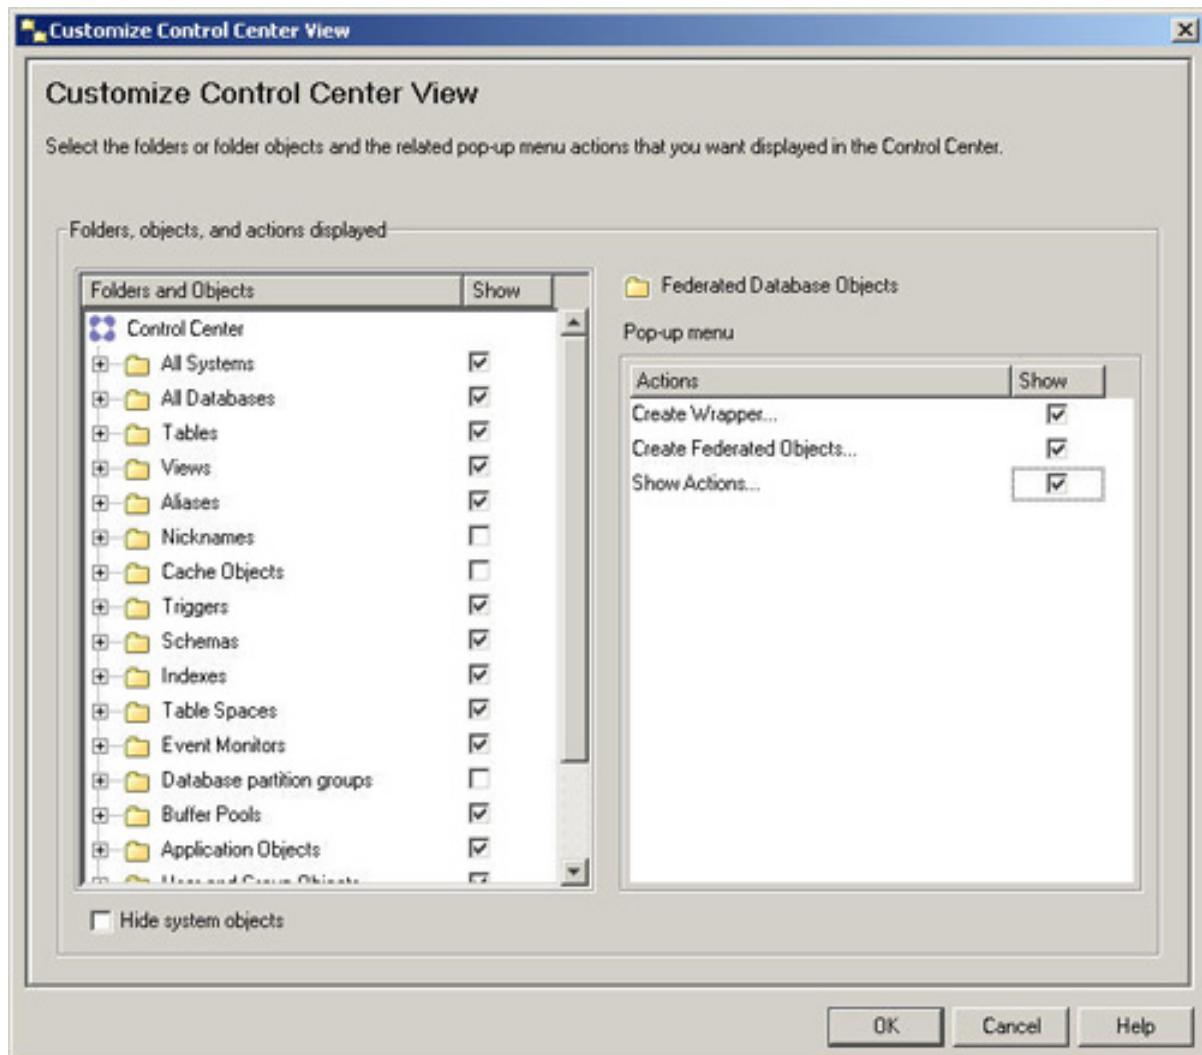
Customize Control Center View

Customize Control Center View

Select the folders or folder objects and the related pop-up menu actions that you want displayed in the Control Center.

Folders, objects, and actions displayed

| Folders and Objects | Show |
|---|---|
| Control Center | |
| All Systems | ☑ |
| All Databases | ☑ |
| Tables | ☑ |
| Views | ☑ |
| Aliases | ☑ |
| Nicknames | ☐ |
| Cache Objects | ☐ |
| Triggers | ☑ |
| Schemas | ☑ |
| Indexes | ☑ |
| Table Spaces | ☑ |
| Event Monitors | ☑ |
| Database partition groups | ☐ |
| Buffer Pools | ☑ |
| Application Objects | ☑ |
| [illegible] | |

Hide system objects

Federated Database Objects

Pop-up menu

| Actions | Show |
|---|---|
| Create Wrapper... | ☑ |
| Create Federated Objects... | ☑ |
| Show Actions... | ☑ |

OK Cancel Help